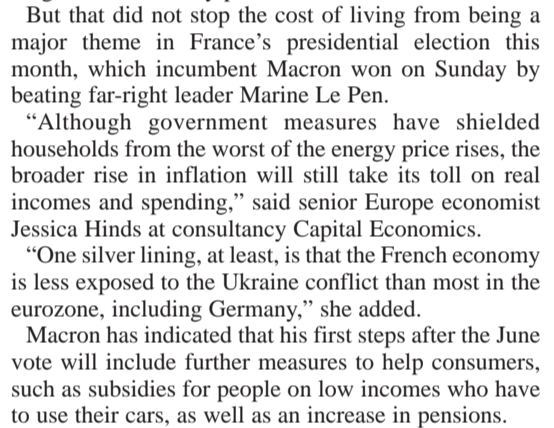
But that did not stop the cost of living from being a major theme in France's presidential election this month, which incumbent Macron won on Sunday by beating far-right leader Marine Le Pen.

"Although government measures have shielded households from the worst of the energy price rises, the broader rise in inflation will still take its toll on real incomes and spending," said senior Europe economist Jessica Hinds at consultancy Capital Economics.

"One silver lining, at least, is that the French economy is less exposed to the Ukraine conflict than most in the eurozone, including Germany," she added.

Macron has indicated that his first steps after the June vote will include further measures to help consumers, such as subsidies for people on low incomes who have to use their cars, as well as an increase in pensions.